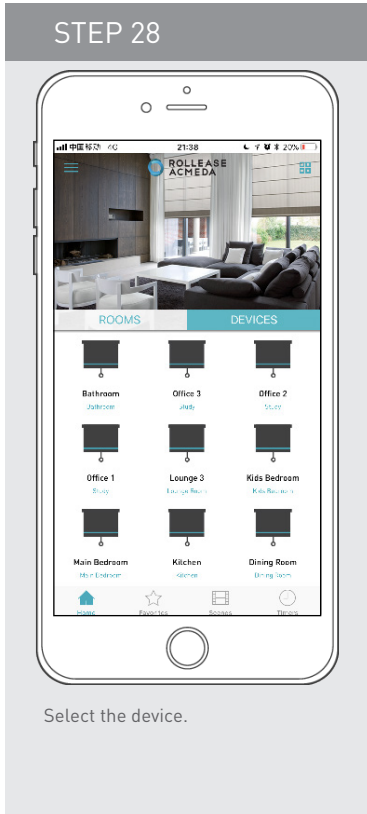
STEP 28

中国移动 4G 21:38 20%

ROLLEASE ACMEDA

ROOMS DEVICES

Bathroom
Bathroom

Office 3
Study

Office 2
Study

Office 1
Study

Lounge 3
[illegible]

Kids Bedroom
Kids Bedroom

Main Bedroom
Main Bedroom

Kitchen
Kitchen

Dining Room
Dining Room

Home Favorites Scenes Timers

Select the device.